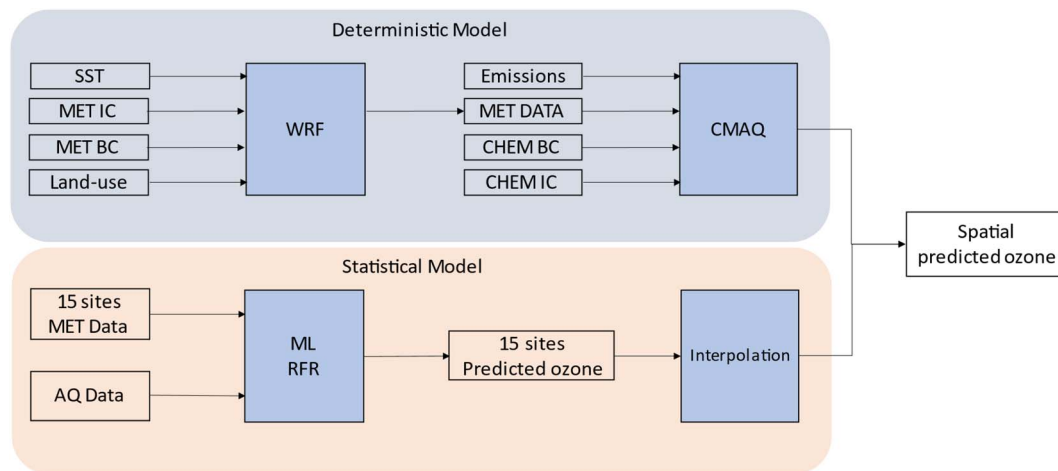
Deterministic Model

SST

MET IC

MET BC

Land-use

WRF

Emissions

MET DATA

CHEM BC

CHEM IC

CMAQ

Spatial predicted ozone

Statistical Model

15 sites MET Data

AQ Data

ML RFR

15 sites Predicted ozone

Interpolation